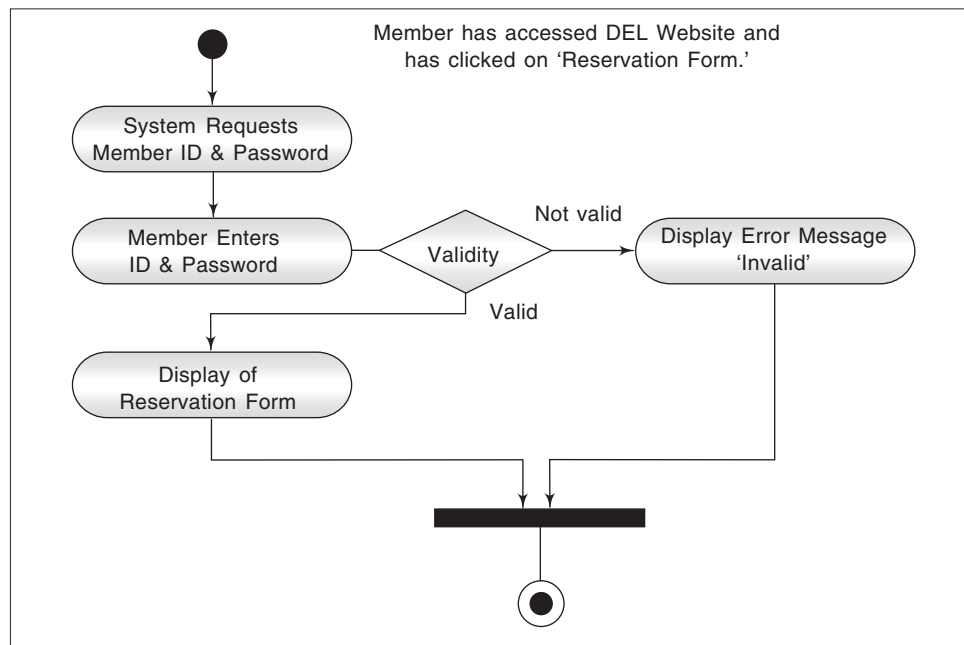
Member has accessed DEL Website and has clicked on 'Reservation Form.'

System Requests Member ID & Password

Member Enters ID & Password

Validity

Not valid

Display Error Message 'Invalid'

Valid

Display of Reservation Form